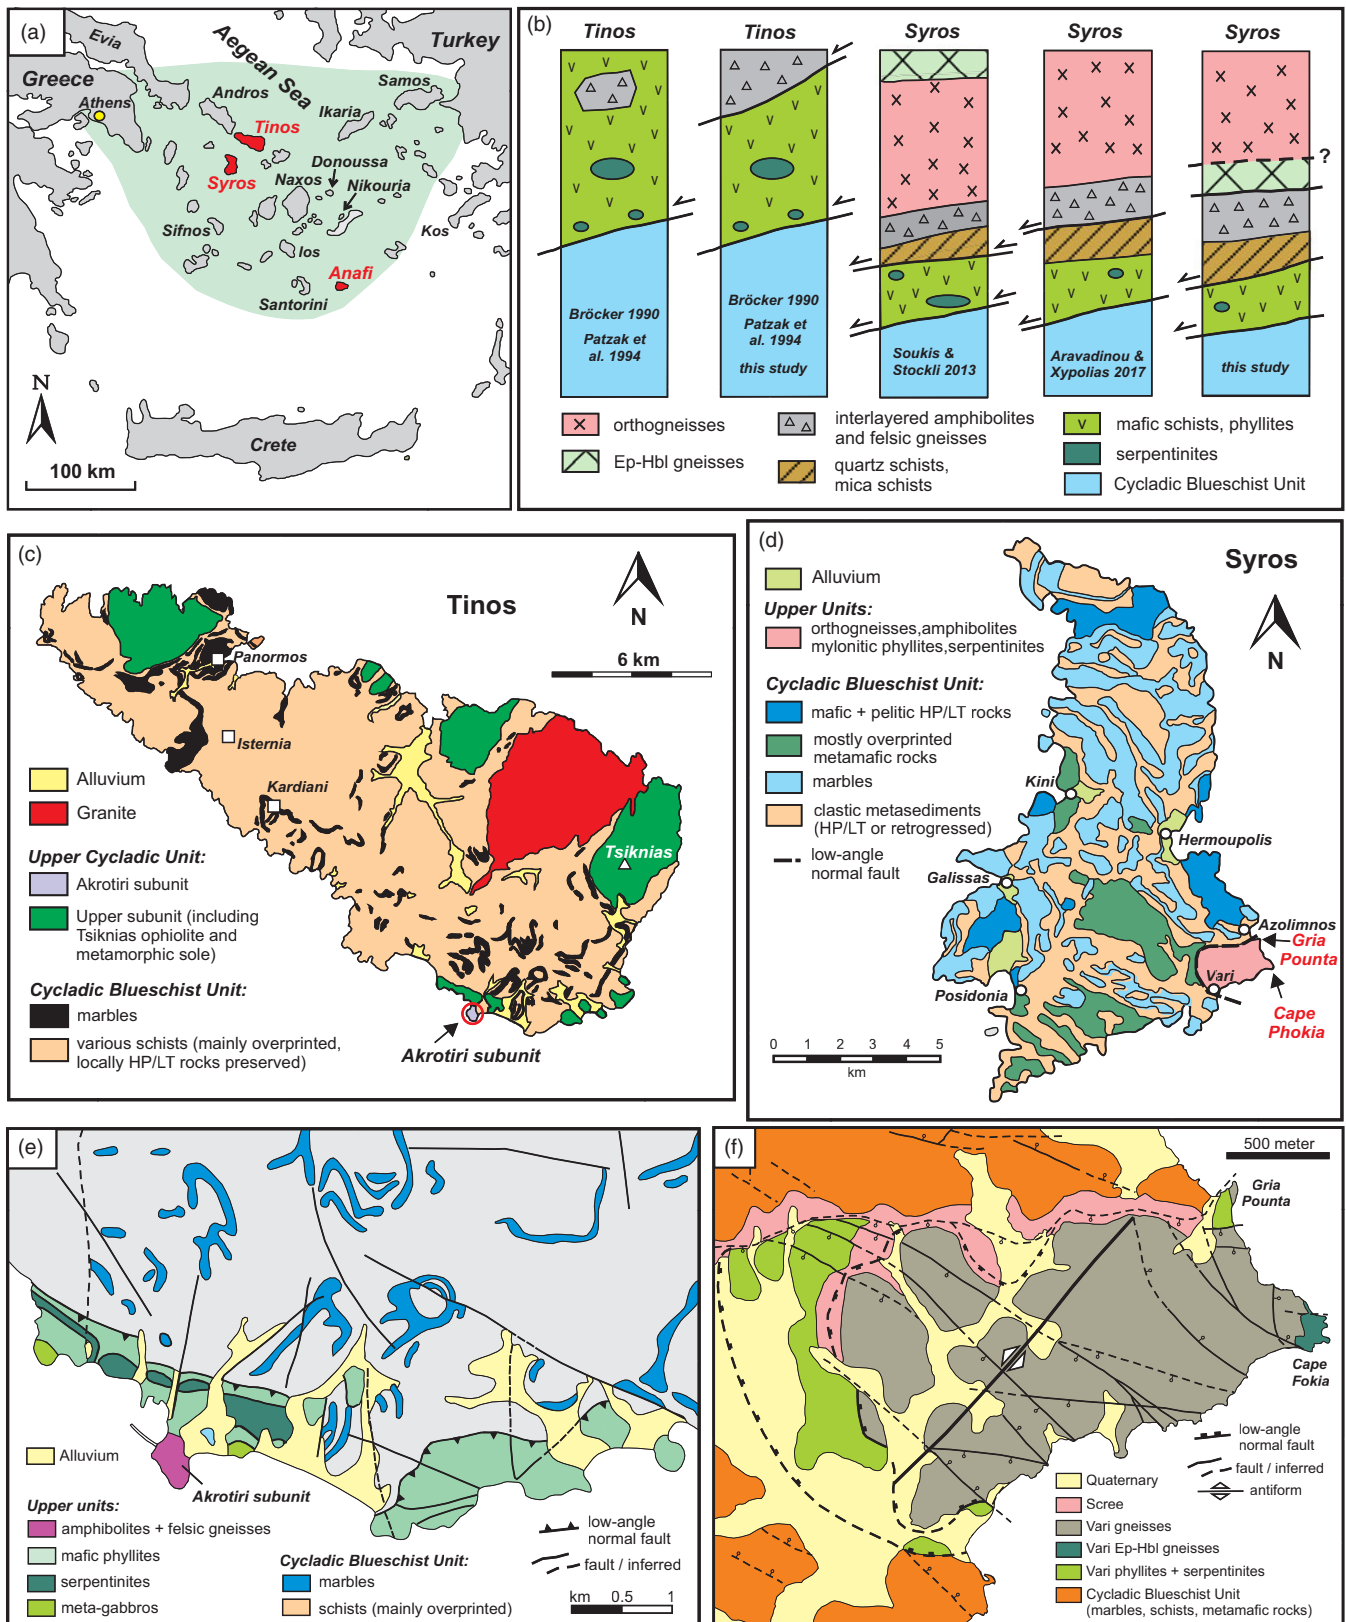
(a)
Evia
Aegean Sea
Turkey
Greece
Athens
Andros
Samos
Tinos
Ikaria
Syros
Donoussa
Naxos
Nikouria
Sifnos
Ios
Kos
Anafi
Santorini
N
100 km
Crete

(b)
Tinos
Tinos
Syros
Syros
Syros
?
Bröcker 1990
Patzak et al. 1994
Bröcker 1990
Patzak et al. 1994
this study
Soukis & Stockli 2013
Aravadinou & Xypolias 2017
this study
orthogneisses
Ep-Hbl gneisses
interlayered amphibolites and felsic gneisses
quartz schists, mica schists
mafic schists, phyllites
serpentinites
Cycladic Blueschist Unit

(c)
Tinos
N
6 km
Panormos
Isternia
Kardiani
Tsiknias
Alluvium
Granite
Upper Cycladic Unit:
Akrotiri subunit
Upper subunit (including Tsiknias ophiolite and metamorphic sole)
Cycladic Blueschist Unit:
marbles
various schists (mainly overprinted, locally HP/LT rocks preserved)
Akrotiri subunit

(d)
Syros
Alluvium
Upper Units:
orthogneisses,amphibolites mylonitic phyllites,serpentinites
N
Cycladic Blueschist Unit:
mafic + pelitic HP/LT rocks
mostly overprinted metamafic rocks
marbles
clastic metasediments (HP/LT or retrogressed)
low-angle normal fault
Kini
Hermoupolis
Galissas
Azolimnos
Gria Pounta
Vari
Posidonia
Cape Phokia
0 1 2 3 4 5
km

(e)
Alluvium
Akrotiri subunit
Upper units:
amphibolites + felsic gneisses
mafic phyllites
serpentinites
meta-gabbros
Cycladic Blueschist Unit:
marbles
schists (mainly overprinted)
low-angle normal fault
fault / inferred
km 0.5 1

(f)
500 meter
Gria Pounta
Cape Fokia
low-angle normal fault
fault / inferred
antiform
Quaternary
Scree
Vari gneisses
Vari Ep-Hbl gneisses
Vari phyllites + serpentinites
Cycladic Blueschist Unit (marbles, schists, metamafic rocks)